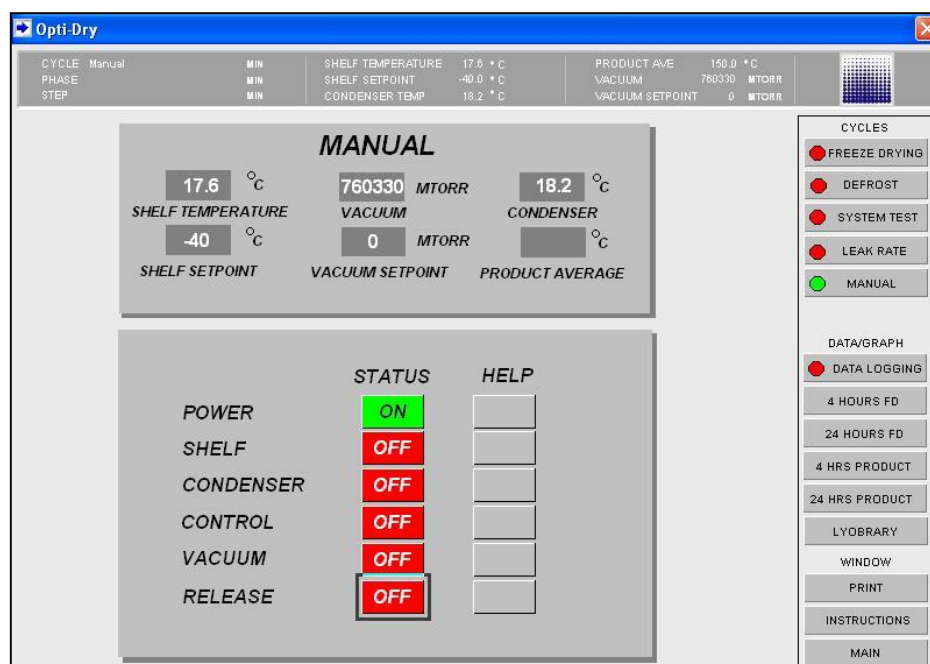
Opti-Dry

CYCLE Manual MIN
PHASE MIN
STEP MIN

SHELF TEMPERATURE 17.6 °C
SHELF SETPOINT -40.0 °C
CONDENSER TEMP 18.2 °C

PRODUCT AVE 150.0 °C
VACUUM 760330 MTORR
VACUUM SETPOINT 0 MTORR

MANUAL

17.6 °C
SHELF TEMPERATURE

760330 MTORR
VACUUM

18.2 °C
CONDENSER

-40 °C
SHELF SETPOINT

0 MTORR
VACUUM SETPOINT

°C
PRODUCT AVERAGE

STATUS HELP

POWER ON
SHELF OFF
CONDENSER OFF
CONTROL OFF
VACUUM OFF
RELEASE OFF

CYCLES
FREEZE DRYING
DEFROST
SYSTEM TEST
LEAK RATE
MANUAL

DATA/GRAPH
DATA LOGGING
4 HOURS FD
24 HOURS FD
4 HRS PRODUCT
24 HRS PRODUCT
LYOBRARY

WINDOW
PRINT
INSTRUCTIONS
MAIN